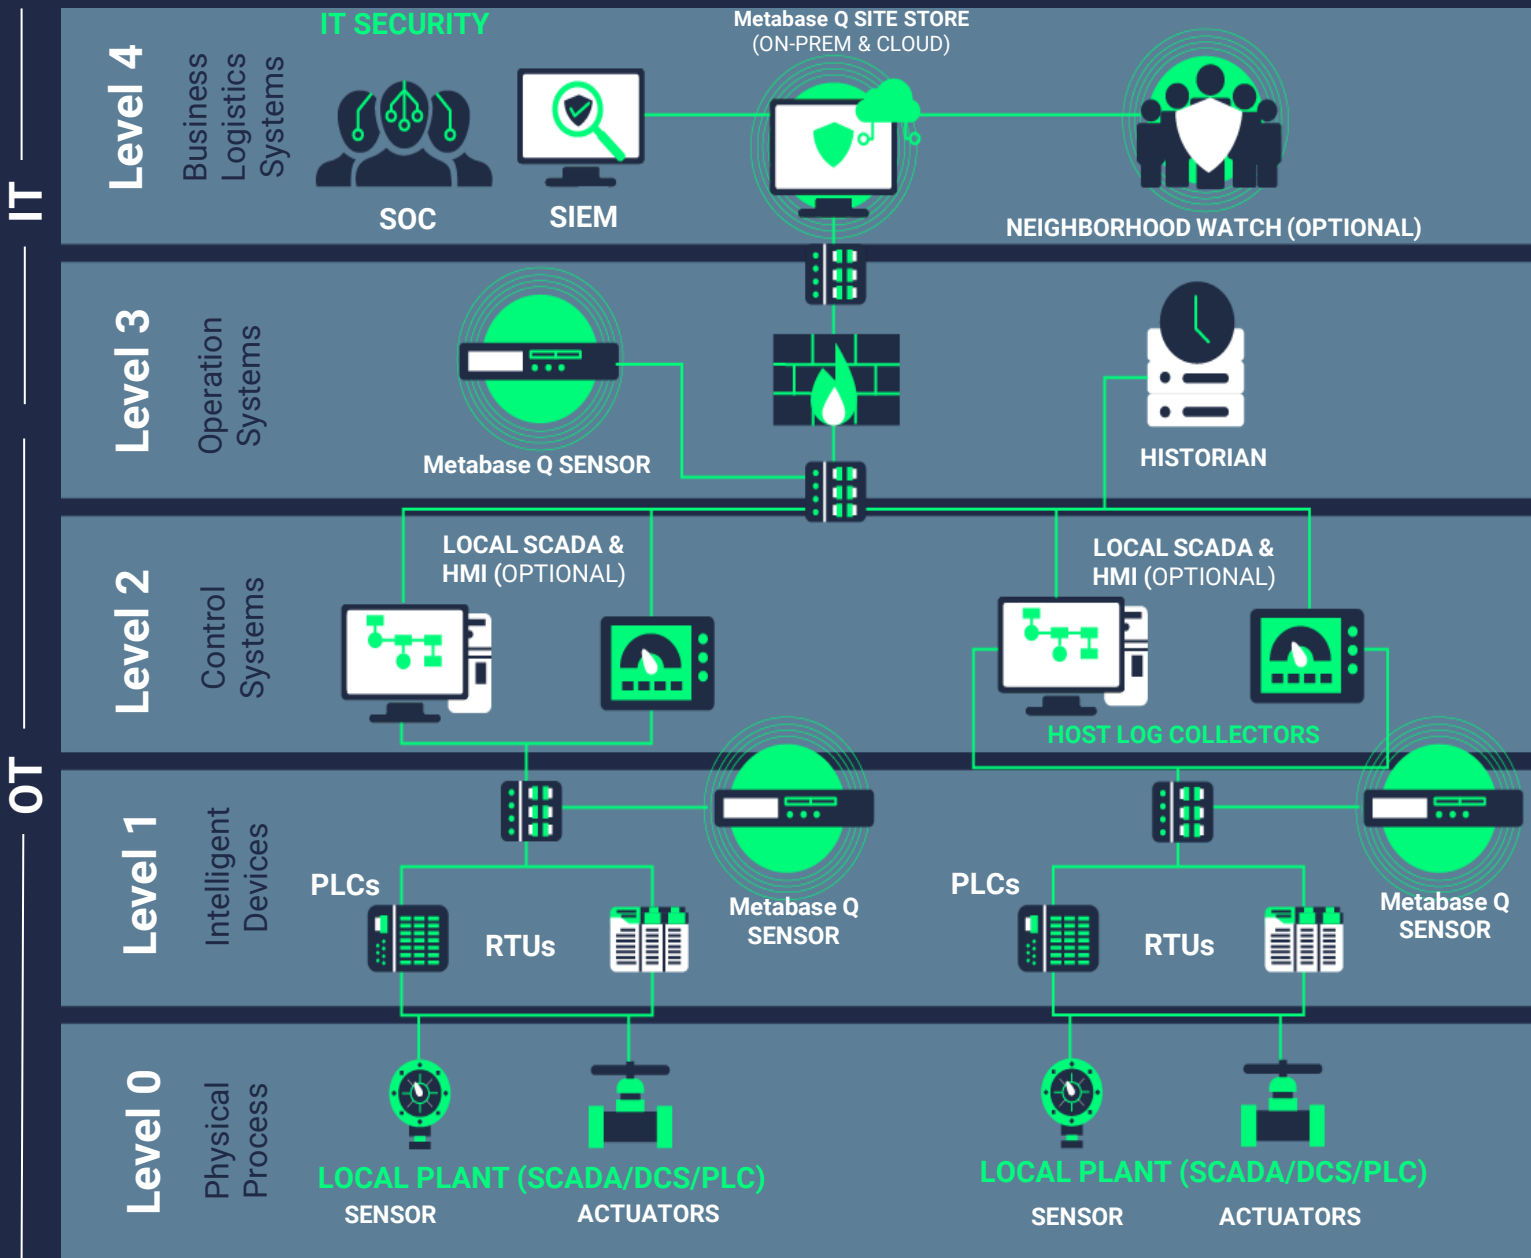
IT

OT

Level 4

Business Logistics Systems

IT SECURITY

SOC

SIEM

Metabase Q SITE STORE (ON-PREM & CLOUD)

NEIGHBORHOOD WATCH (OPTIONAL)

Level 3

Operation Systems

Metabase Q SENSOR

HISTORIAN

Level 2

Control Systems

LOCAL SCADA & HMI (OPTIONAL)

LOCAL SCADA & HMI (OPTIONAL)

HOST LOG COLLECTORS

Level 1

Intelligent Devices

PLCs

RTUs

Metabase Q SENSOR

PLCs

RTUs

Metabase Q SENSOR

Level 0

Physical Process

LOCAL PLANT (SCADA/DCS/PLC)

SENSOR

ACTUATORS

LOCAL PLANT (SCADA/DCS/PLC)

SENSOR

ACTUATORS